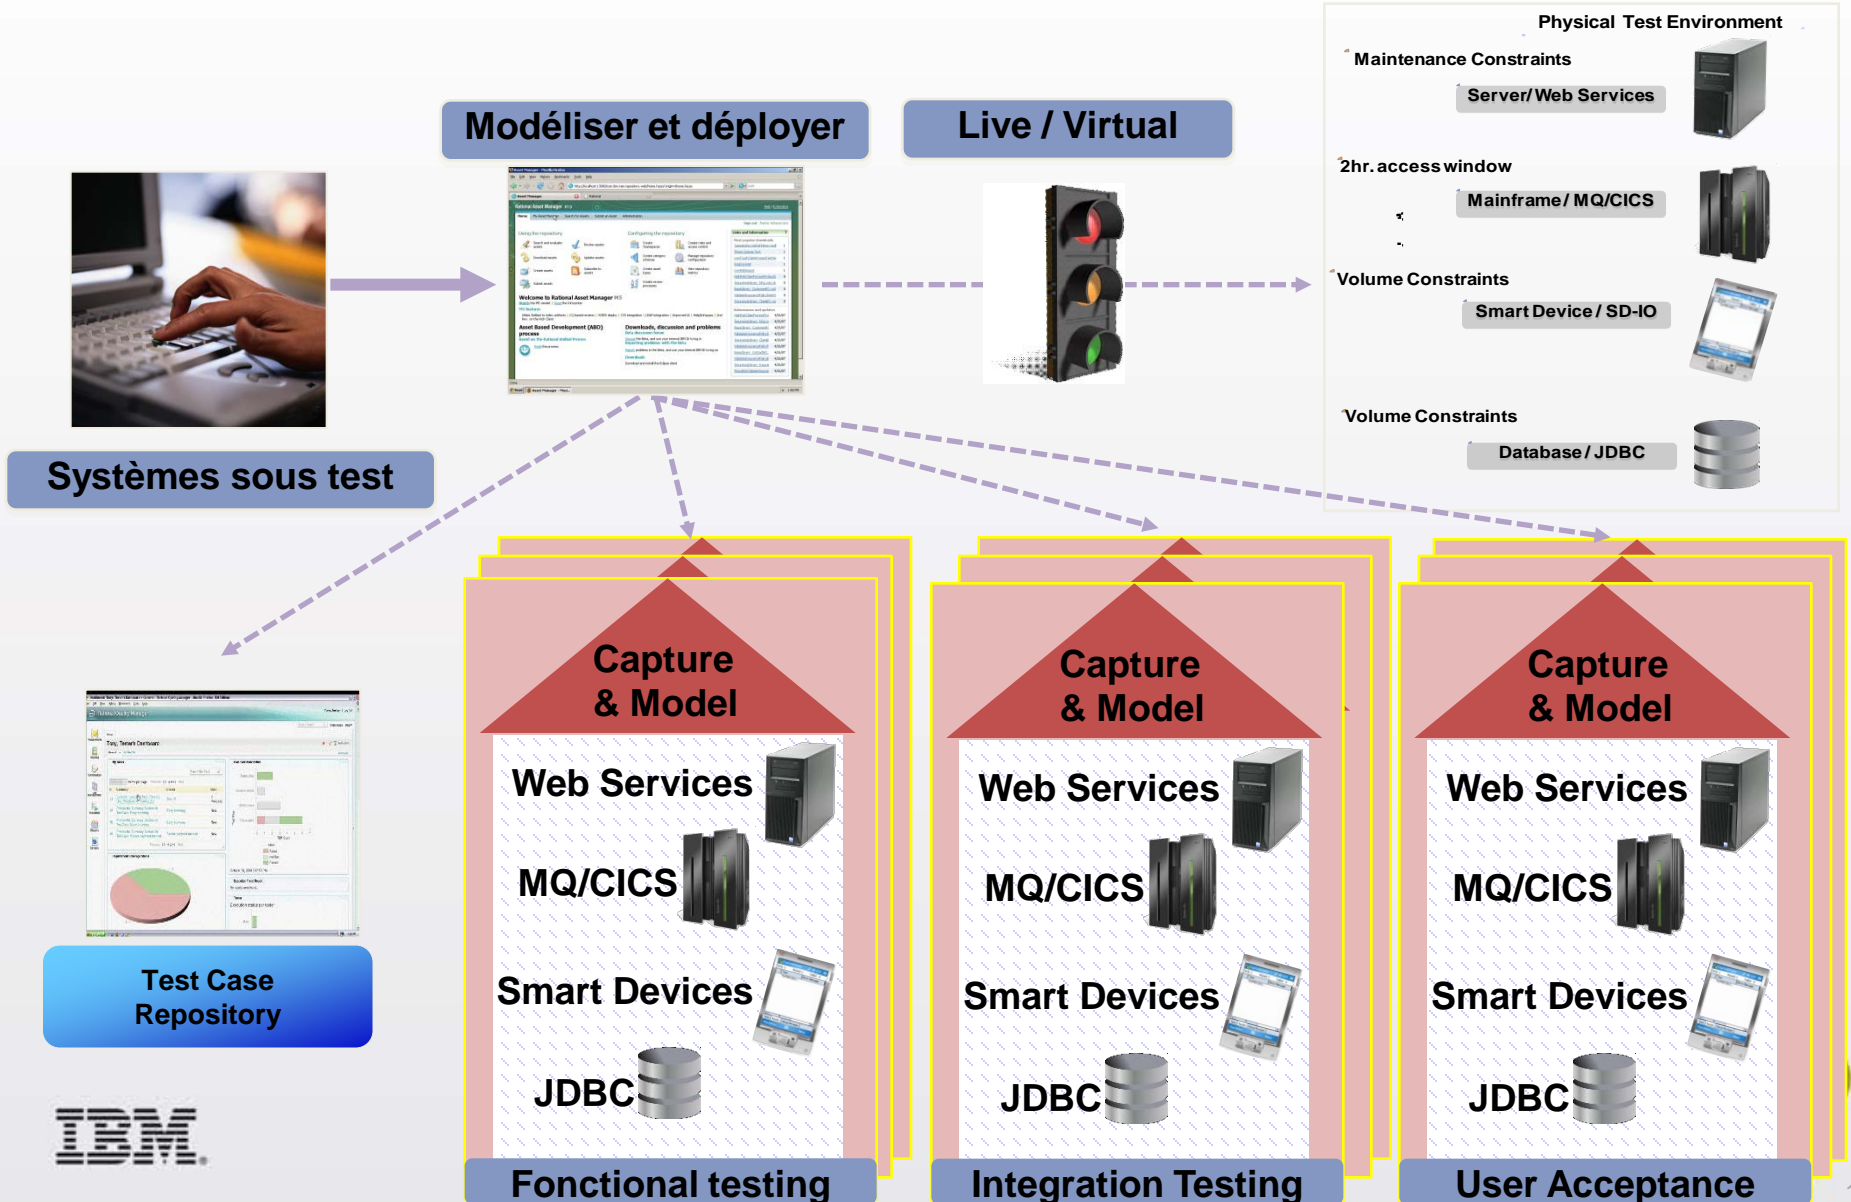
Physical Test Environment

Maintenance Constraints

Server/ Web Services

2hr. access window

Mainframe/ MQ/CICS

Volume Constraints

Smart Device / SD-IO

Volume Constraints

Database / JDBC

Modéliser et déployer

Live / Virtual

Systèmes sous test

Test Case Repository

Capture & Model

Web Services

MQ/CICS

Smart Devices

JDBC

Fonctional testing

Capture & Model

Web Services

MQ/CICS

Smart Devices

JDBC

Integration Testing

Capture & Model

Web Services

MQ/CICS

Smart Devices

JDBC

User Acceptance

IBM